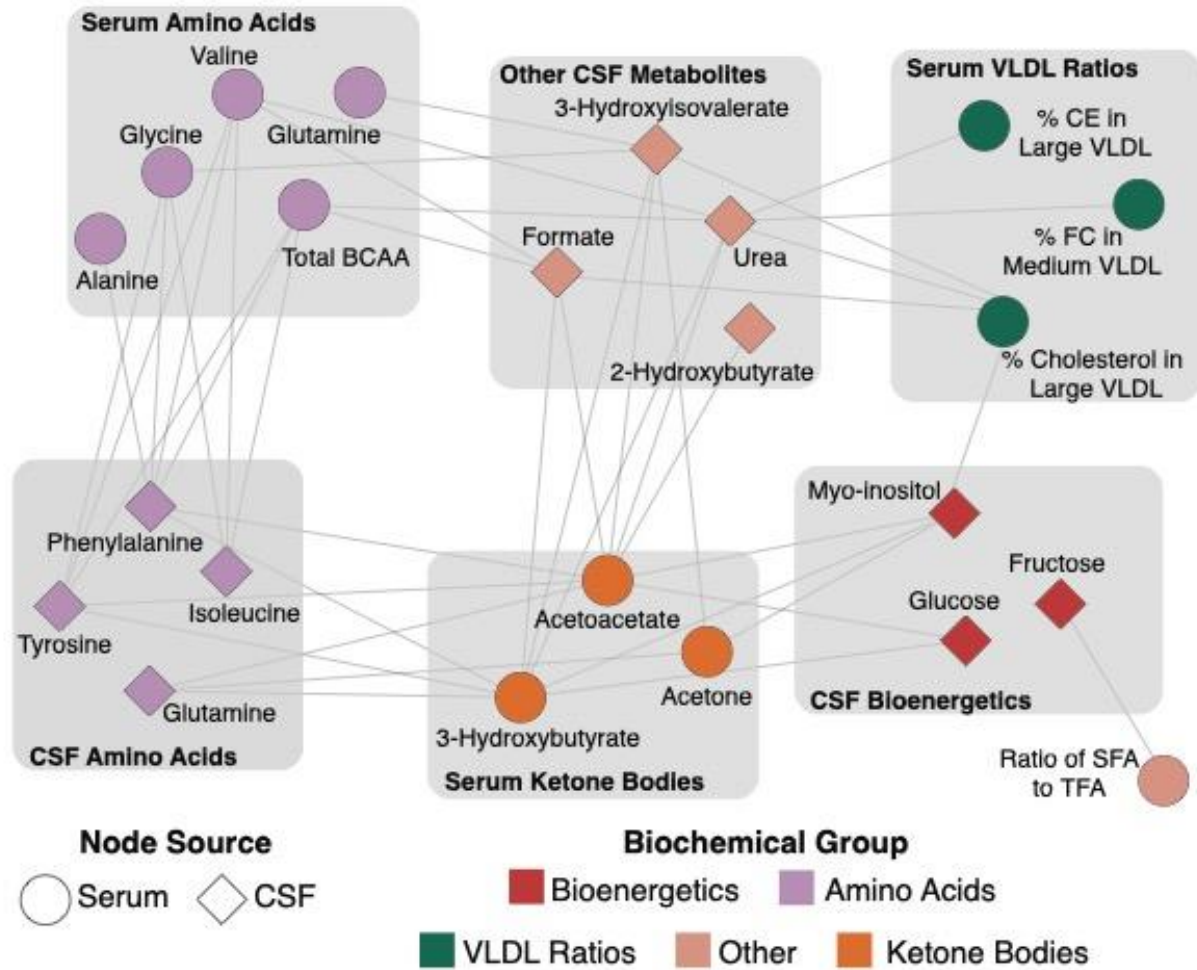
Serum Amino Acids
Valine
Glycine
Glutamine
Alanine
Total BCAA

Other CSF Metabolites
3-Hydroxyisovalerate
Formate
Urea
2-Hydroxybutyrate

Serum VLDL Ratios
% CE in Large VLDL
% FC in Medium VLDL
% Cholesterol in Large VLDL

Phenylalanine
Isoleucine
Tyrosine
Glutamine
CSF Amino Acids

Acetoacetate
Acetone
3-Hydroxybutyrate
Serum Ketone Bodies

Myo-inositol
Fructose
Glucose
CSF Bioenergetics

Ratio of SFA to TFA

Node Source
Serum
CSF

Biochemical Group
Bioenergetics
Amino Acids
VLDL Ratios
Other
Ketone Bodies